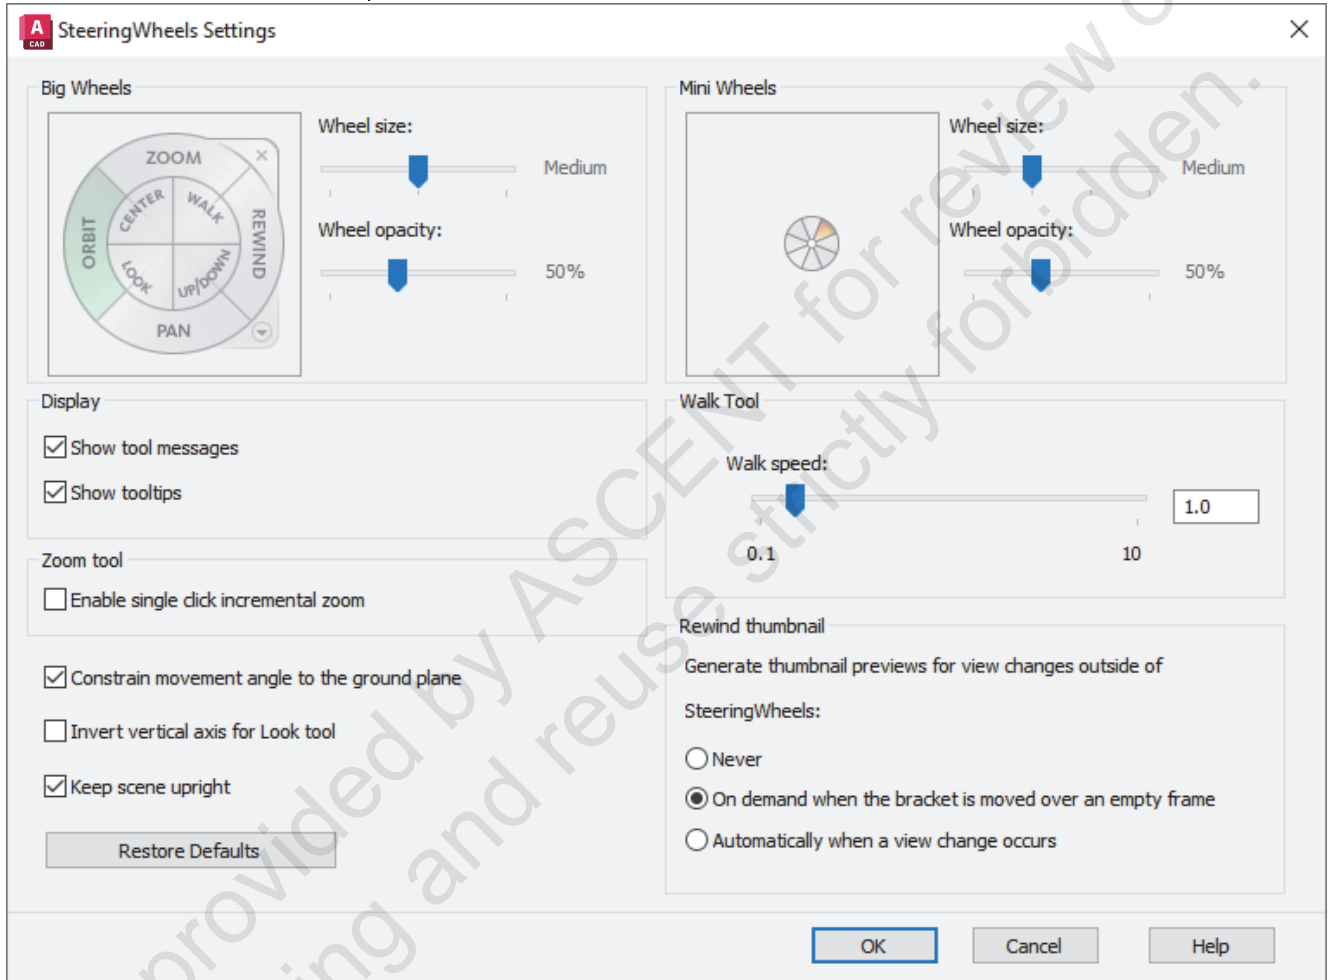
A CAD SteeringWheels Settings

Big Wheels

ZOOM
CENTER
WALK
ORBIT
REWIND
LOOK
UP/DOWN
PAN

Wheel size:
Medium
Wheel opacity:
50%

Mini Wheels

Wheel size:
Medium
Wheel opacity:
50%

Display
Show tool messages
Show tooltips

Walk Tool
Walk speed:
1.0
0.1
10

Zoom tool
Enable single click incremental zoom

Constrain movement angle to the ground plane
Invert vertical axis for Look tool
Keep scene upright

Restore Defaults

Rewind thumbnail
Generate thumbnail previews for view changes outside of SteeringWheels:
Never
On demand when the bracket is moved over an empty frame
Automatically when a view change occurs

OK
Cancel
Help

provided by ASCENT for review only. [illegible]ing and reuse strictly forbidden.